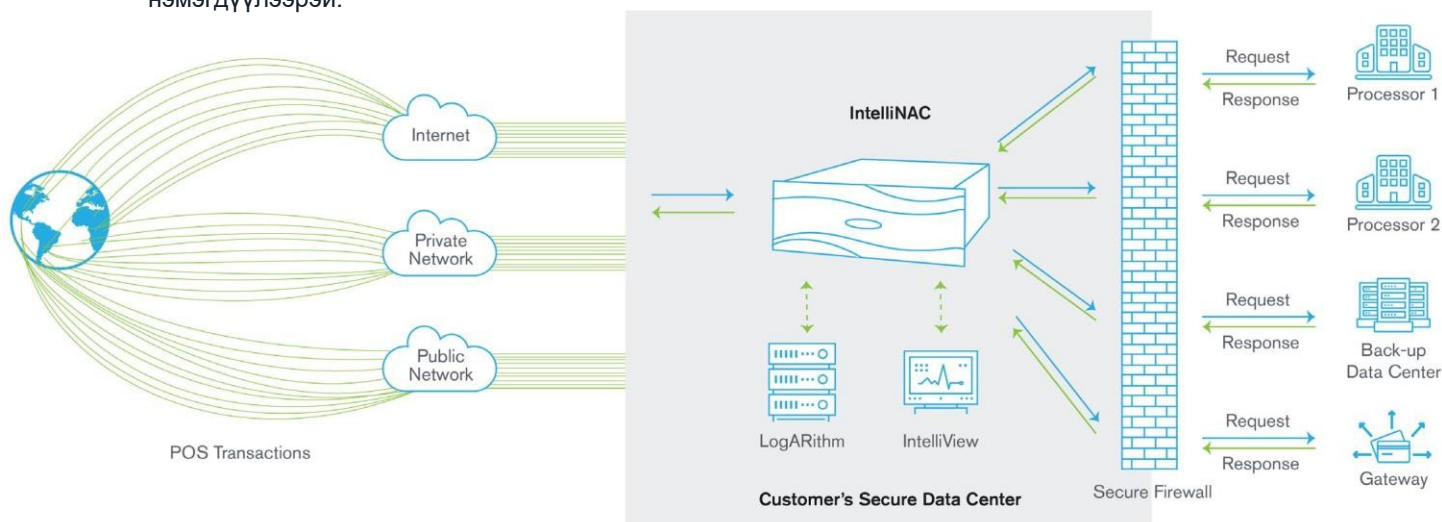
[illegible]

Internet

Private Network

Public Network

POS Transactions

IntelliNAC

LogARithm

IntelliView

Customer's Secure Data Center

Secure Firewall

Request

Response

Processor 1

Request

Response

Processor 2

Request

Response

Back-up Data Center

Request

Response

Gateway